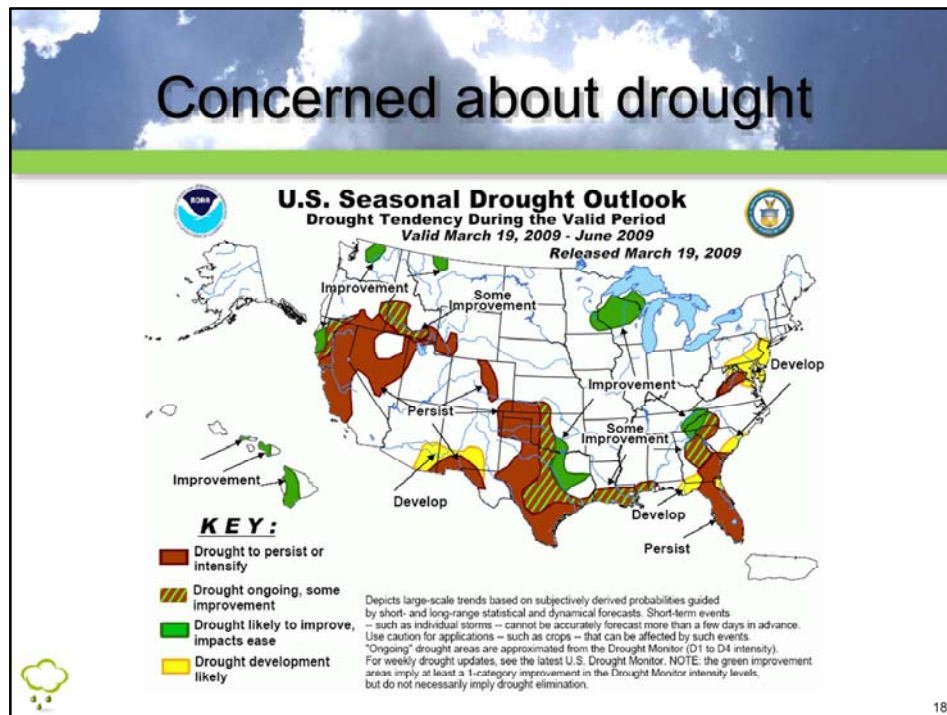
Concerned about drought

NOAA

U.S. Seasonal Drought Outlook
Drought Tendency During the Valid Period
Valid March 19, 2009 - June 2009
Released March 19, 2009

Improvement
Some Improvement
Improvement
Develop
Persist
Some Improvement
Improvement
Develop
Develop
Persist

KEY:
Drought to persist or intensify
Drought ongoing, some improvement
Drought likely to improve, impacts ease
Drought development likely

Depicts large-scale trends based on subjectively derived probabilities guided by short- and long-range statistical and dynamical forecasts. Short-term events -- such as individual storms -- cannot be accurately forecast more than a few days in advance. Use caution for applications -- such as crops -- that can be affected by such events. "Ongoing" drought areas are approximated from the Drought Monitor (D1 to D4 intensity). For weekly drought updates, see the latest U.S. Drought Monitor. NOTE: the green improvement areas imply at least a 1-category improvement in the Drought Monitor intensity levels, but do not necessarily imply drought elimination.

18